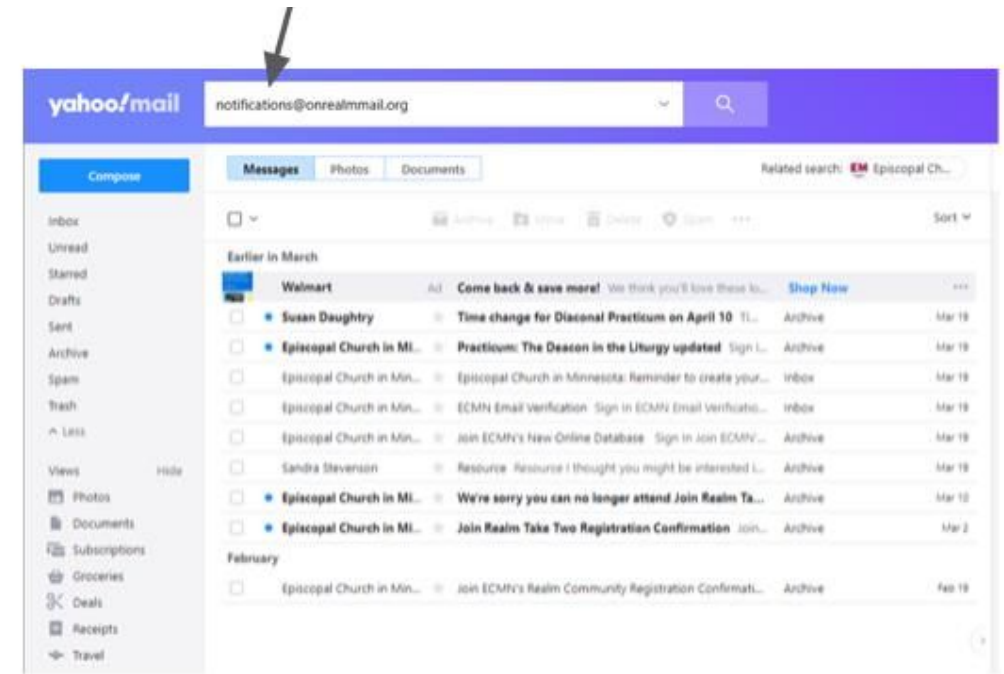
yahoo!mail

notifications@onrealmmail.org

Compose

Messages Photos Documents

Related search: EM Episcopal Ch...

Inbox
Unread
Starred
Drafts
Sent
Archive
Spam
Trash
^ Less

Views Hide
Photos
Documents
Subscriptions
Groceries
Deals
Receipts
Travel

Archive Move Delete Spam ···

Sort

Earlier in March

| Sender | | Subject | Folder | Date |
|---|---|---|---|---|
| Walmart | Ad | Come back & save more! We think you'll love these ki... | Shop Now | ··· |
| Susan Daughtry | | Time change for Diaconal Practicum on April 10 Ti... | Archive | Mar 19 |
| Episcopal Church in Mi... | | Practicum: The Deacon in the Liturgy updated Sign i... | Archive | Mar 19 |
| Episcopal Church in Min... | | Episcopal Church in Minnesota: Reminder to create your... | Inbox | Mar 19 |
| Episcopal Church in Min... | | ECMN Email Verification Sign in ECMN Email Verificatio... | Inbox | Mar 19 |
| Episcopal Church in Min... | | Join ECMN's New Online Database Sign in Join ECMN'... | Archive | Mar 19 |
| Sandra Stevenson | | Resource Resource I thought you might be interested i... | Archive | Mar 18 |
| Episcopal Church in Mi... | | We're sorry you can no longer attend Join Realm Ta... | Archive | Mar 10 |
| Episcopal Church in Mi... | | Join Realm Take Two Registration Confirmation Join... | Archive | Mar 2 |

February

| Sender | | Subject | Folder | Date |
|---|---|---|---|---|
| Episcopal Church in Min... | | Join ECMN's Realm Community Registration Confirmati... | Archive | Feb 19 |